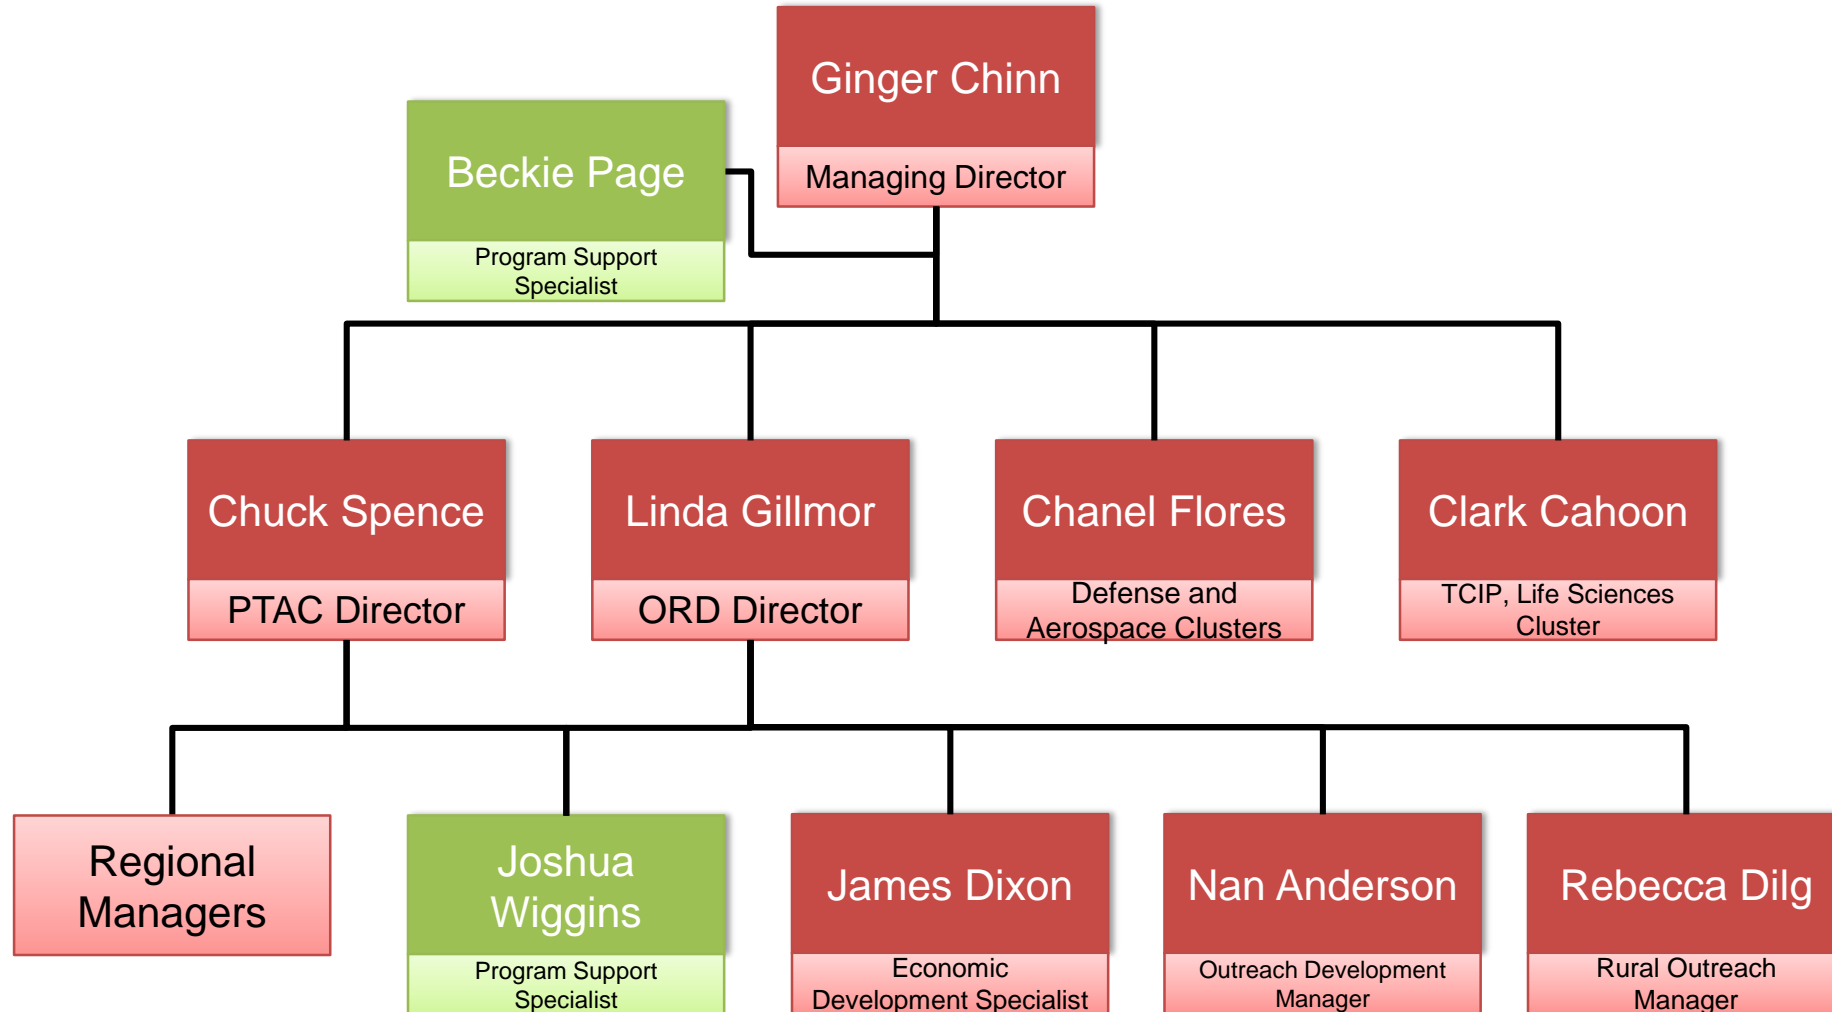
Ginger Chinn
Managing Director

Beckie Page
Program Support Specialist

Chuck Spence
PTAC Director

Linda Gillmor
ORD Director

Chanel Flores
Defense and Aerospace Clusters

Clark Cahoon
TCIP, Life Sciences Cluster

Regional Managers

Joshua Wiggins
Program Support Specialist

James Dixon
Economic Development Specialist

Nan Anderson
Outreach Development Manager

Rebecca Dilg
Rural Outreach Manager